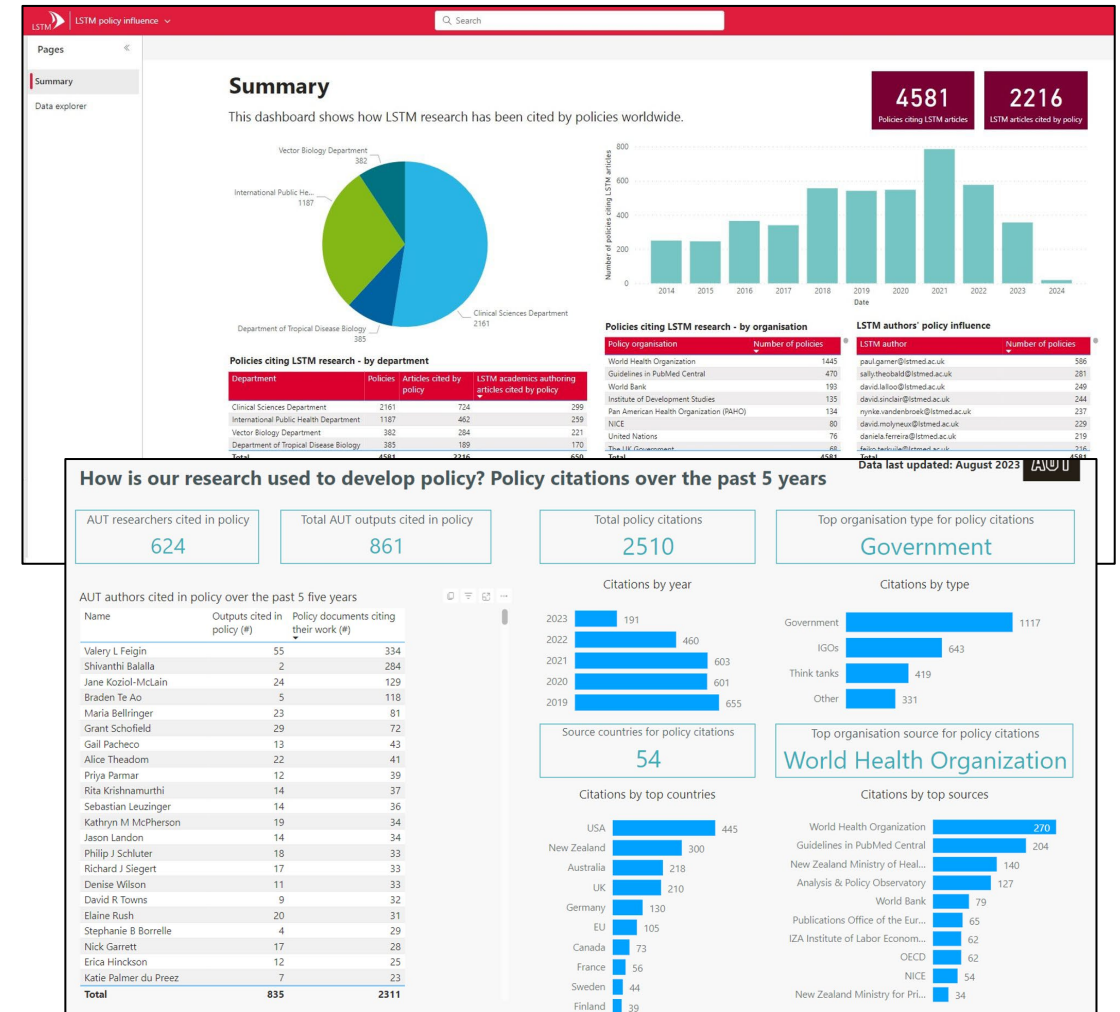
LSTM | LSTM policy influence

Search

Pages

Summary

Data explorer

Summary

This dashboard shows how LSTM research has been cited by policies worldwide.

4581
Policies citing LSTM articles

2216
LSTM articles cited by policy

Vector Biology Department 382

International Public He... 1187

Department of Tropical Disease Biology 385

Clinical Sciences Department 2161

Number of policies citing LSTM articles

800
600
400
200
0

2014 2015 2016 2017 2018 2019 2020 2021 2022 2023 2024
Date

Policies citing LSTM research - by department

| Department | Policies | Articles cited by policy | LSTM academics authoring articles cited by policy |
|---|---|---|---|
| Clinical Sciences Department | 2161 | 724 | 299 |
| International Public Health Department | 1187 | 462 | 259 |
| Vector Biology Department | 382 | 284 | 221 |
| Department of Tropical Disease Biology | 385 | 189 | 170 |
| Total | 4581 | 2216 | 650 |

Policies citing LSTM research - by organisation

| Policy organisation | Number of policies |
|---|---|
| World Health Organization | 1445 |
| Guidelines in PubMed Central | 470 |
| World Bank | 193 |
| Institute of Development Studies | 135 |
| Pan American Health Organization (PAHO) | 134 |
| NICE | 80 |
| United Nations | 76 |
| The UK Government | 68 |
| Total | 4581 |

LSTM authors' policy influence

| LSTM author | Number of policies |
|---|---|
| paul.garner@lstmed.ac.uk | 586 |
| sally.theobald@lstmed.ac.uk | 281 |
| david.lalloo@lstmed.ac.uk | 249 |
| david.sinclair@lstmed.ac.uk | 244 |
| nynke.vandenbroek@lstmed.ac.uk | 237 |
| david.molyneux@lstmed.ac.uk | 229 |
| daniela.ferreira@lstmed.ac.uk | 219 |
| feiko.terkuile@lstmed.ac.uk | 216 |
| Total | 4581 |

How is our research used to develop policy? Policy citations over the past 5 years

Data last updated: August 2023

AUT

AUT researchers cited in policy
624

Total AUT outputs cited in policy
861

Total policy citations
2510

Top organisation type for policy citations
Government

AUT authors cited in policy over the past 5 five years

| Name | Outputs cited in policy (#) | Policy documents citing their work (#) |
|---|---|---|
| Valery L Feigin | 55 | 334 |
| Shivanthi Balalla | 2 | 284 |
| Jane Koziol-McLain | 24 | 129 |
| Braden Te Ao | 5 | 118 |
| Maria Bellringer | 23 | 81 |
| Grant Schofield | 29 | 72 |
| Gail Pacheco | 13 | 43 |
| Alice Theadom | 22 | 41 |
| Priya Parmar | 12 | 39 |
| Rita Krishnamurthi | 14 | 37 |
| Sebastian Leuzinger | 14 | 36 |
| Kathryn M McPherson | 19 | 34 |
| Jason Landon | 14 | 34 |
| Philip J Schluter | 18 | 33 |
| Richard J Siegert | 17 | 33 |
| Denise Wilson | 11 | 33 |
| David R Towns | 9 | 32 |
| Elaine Rush | 20 | 31 |
| Stephanie B Borrelle | 4 | 29 |
| Nick Garrett | 17 | 28 |
| Erica Hinckson | 12 | 25 |
| Katie Palmer du Preez | 7 | 23 |
| Total | 835 | 2311 |

Citations by year

2023 191
2022 460
2021 603
2020 601
2019 655

Citations by type

Government 1117
IGOs 643
Think tanks 419
Other 331

Source countries for policy citations
54

Top organisation source for policy citations
World Health Organization

Citations by top countries

USA 445
New Zealand 300
Australia 218
UK 210
Germany 130
EU 105
Canada 73
France 56
Sweden 44
Finland 39

Citations by top sources

World Health Organization 270
Guidelines in PubMed Central 204
New Zealand Ministry of Heal... 140
Analysis & Policy Observatory 127
World Bank 79
Publications Office of the Eur... 65
IZA Institute of Labor Econom... 62
OECD 62
NICE 54
New Zealand Ministry for Pri... 34